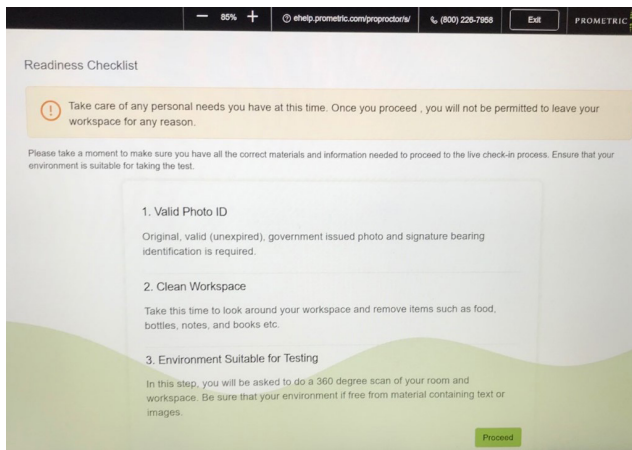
— 85% +
ehelp.prometric.com/proproctor/s/
(800) 226-7958
Exit
PROMETRIC

Readiness Checklist

Take care of any personal needs you have at this time. Once you proceed , you will not be permitted to leave your workspace for any reason.

Please take a moment to make sure you have all the correct materials and information needed to proceed to the live check-in process. Ensure that your environment is suitable for taking the test.

1. Valid Photo ID

Original, valid (unexpired), government issued photo and signature bearing identification is required.

2. Clean Workspace

Take this time to look around your workspace and remove items such as food, bottles, notes, and books etc.

3. Environment Suitable for Testing

In this step, you will be asked to do a 360 degree scan of your room and workspace. Be sure that your environment if free from material containing text or images.

Proceed